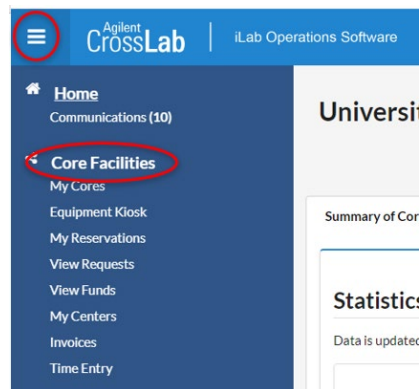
Agilent CrossLab | iLab Operations Software

Home
Communications (10)

Core Facilities
My Cores
Equipment Kiosk
My Reservations
View Requests
View Funds
My Centers
Invoices
Time Entry

Universi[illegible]

Summary of Co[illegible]

Statistic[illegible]

Data is update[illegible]